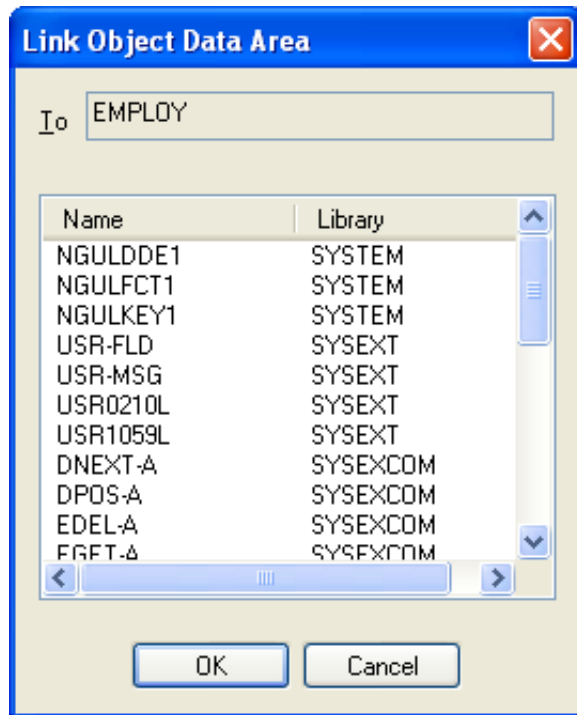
Link Object Data Area

To EMPLOY

| Name | Library |
|---|---|
| NGULDDE1 | SYSTEM |
| NGULFCT1 | SYSTEM |
| NGULKEY1 | SYSTEM |
| USR-FLD | SYSEXT |
| USR-MSG | SYSEXT |
| USR0210L | SYSEXT |
| USR1059L | SYSEXT |
| DNEXT-A | SYSEXCOM |
| DPOS-A | SYSEXCOM |
| EDEL-A | SYSEXCOM |
| EGET-A | SYSEXCOM |

OK Cancel